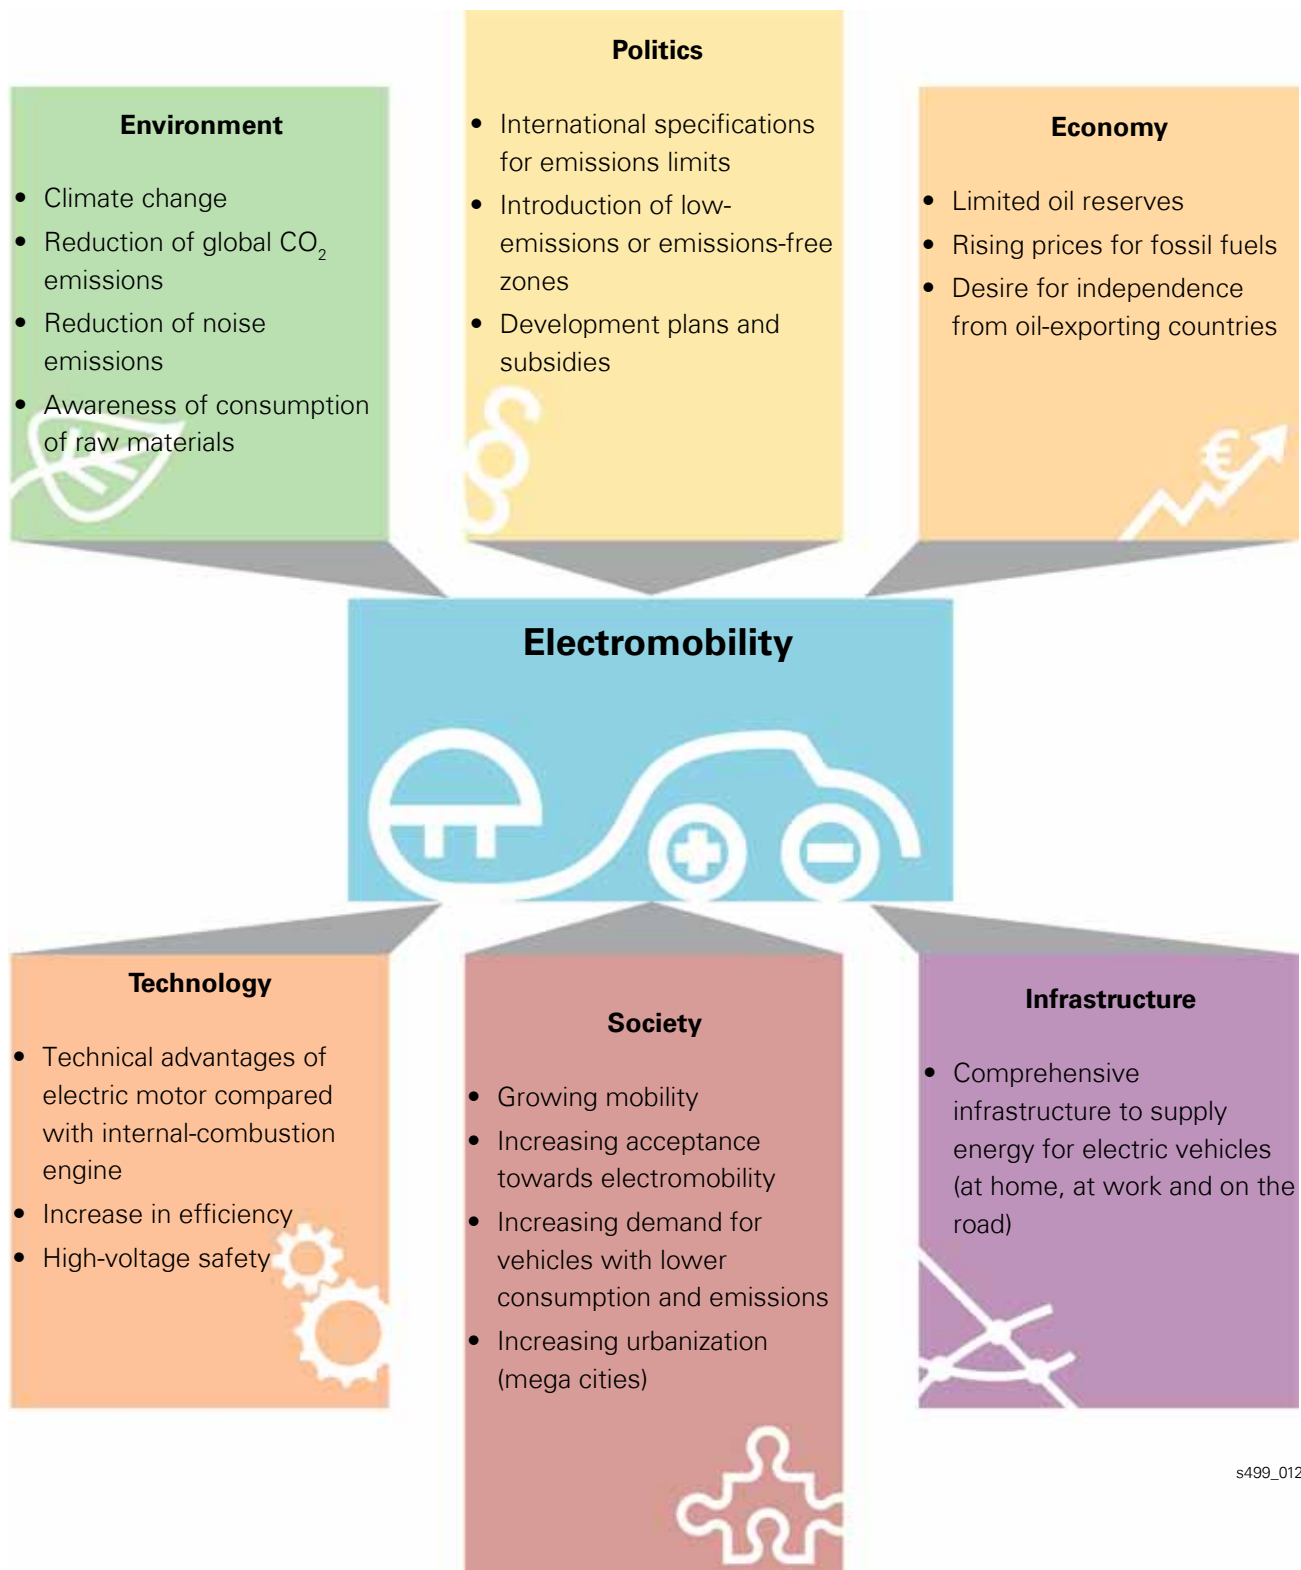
Environment

- Climate change
- Reduction of global $CO_2$ emissions
- Reduction of noise emissions
- Awareness of consumption of raw materials

Politics

- International specifications for emissions limits
- Introduction of low-emissions or emissions-free zones
- Development plans and subsidies

Economy

- Limited oil reserves
- Rising prices for fossil fuels
- Desire for independence from oil-exporting countries

Electromobility

Technology

- Technical advantages of electric motor compared with internal-combustion engine
- Increase in efficiency
- High-voltage safety

Society

- Growing mobility
- Increasing acceptance towards electromobility
- Increasing demand for vehicles with lower consumption and emissions
- Increasing urbanization (mega cities)

Infrastructure

- Comprehensive infrastructure to supply energy for electric vehicles (at home, at work and on the road)

s499_012